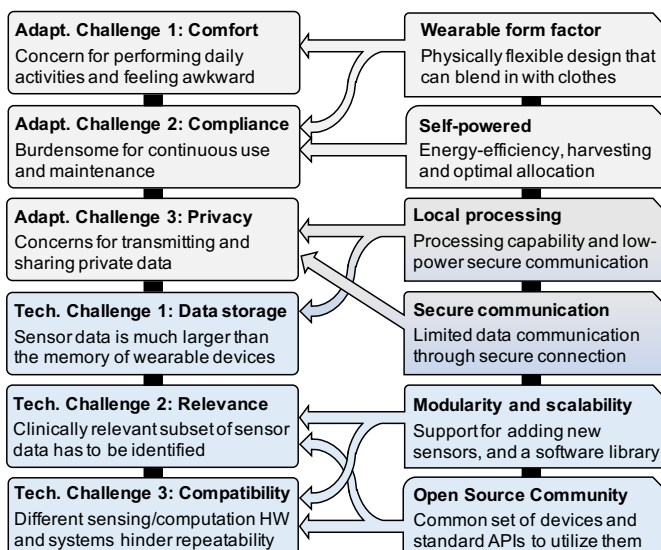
**Adapt. Challenge 1: Comfort**
Concern for performing daily activities and feeling awkward

**Adapt. Challenge 2: Compliance**
Burdensome for continuous use and maintenance

**Adapt. Challenge 3: Privacy**
Concerns for transmitting and sharing private data

**Tech. Challenge 1: Data storage**
Sensor data is much larger than the memory of wearable devices

**Tech. Challenge 2: Relevance**
Clinically relevant subset of sensor data has to be identified

**Tech. Challenge 3: Compatibility**
Different sensing/computation HW and systems hinder repeatability

**Wearable form factor**
Physically flexible design that can blend in with clothes

**Self-powered**
Energy-efficiency, harvesting and optimal allocation

**Local processing**
Processing capability and low-power secure communication

**Secure communication**
Limited data communication through secure connection

**Modularity and scalability**
Support for adding new sensors, and a software library

**Open Source Community**
Common set of devices and standard APIs to utilize them